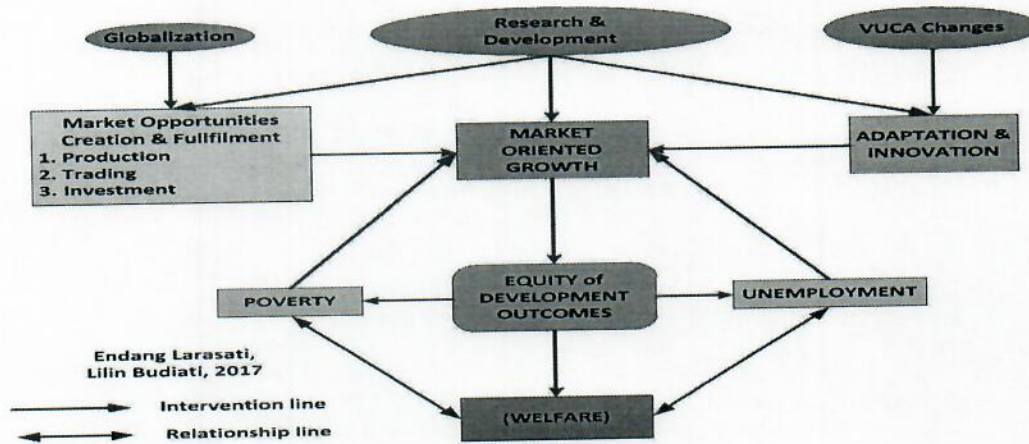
Globalization

Research & Development

VUCA Changes

Market Opportunities Creation & Fullfilment
1. Production
2. Trading
3. Investment

MARKET ORIENTED GROWTH

ADAPTATION & INNOVATION

POVERTY

EQUITY of DEVELOPMENT OUTCOMES

UNEMPLOYMENT

Endang Larasati, Lilin Budiati, 2017

(WELFARE)

Intervention line

Relationship line